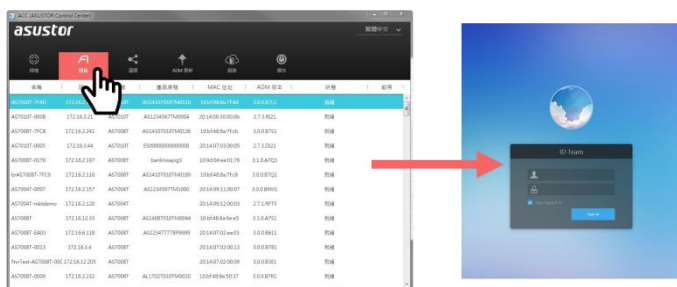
ACC (ASUSTOR Control Center)

asustor

繁體中文

網路

開啟

連線

ADM 更新

備份

操作

| 名稱 | IP | 型號 | 產品序號 | MAC 位址 | ADM 版本 | 狀態 | 說明 |
|---|---|---|---|---|---|---|---|
| AS7008T-7FAD | 172.16.2.1 | AS7008T | AG14107010FM0116 | 10:bf:48:8a:7f:ad | 3.0.0.B7L1 | 就緒 | |
| AS7010T-0008 | 172.16.1.21 | AS7010T | AG1234567TM0004 | 2014:08:10:00:0b | 2.7.3.RBZ1 | 就緒 | |
| AS7008T-7FC8 | 172.16.2.241 | AS7008T | AG14107010TM0136 | 10:bf:48:8a:7f:cb | 3.0.0.B7Q1 | 就緒 | |
| AS7010T-0005 | 172.16.3.44 | AS7010T | ES00000000000008 | 2014:07:03:00:05 | 2.7.3.Q21 | 就緒 | |
| AS7008T-017B | 172.16.2.197 | AS7008T | 5anlinnaqoji3 | 10:9d:04:ee:01:78 | 3.1.0.A7Q1 | 就緒 | |
| bcAS7008T-7FC9 | 172.16.2.116 | AS7008T | AG14107010TM0189 | 10:bf:48:8a:7f:c9 | 3.0.0.B7Q1 | 就緒 | |
| AS7004T-0007 | 172.16.2.157 | AS7004T | AG1234567TM0080 | 2014:09:11:00:07 | 3.0.0.B8M2 | 就緒 | |
| AS7004T-mktdemo | 172.16.2.120 | AS7004T | | 2014:09:12:00:03 | 2.7.1.RFT5 | 就緒 | |
| AS7008T | 172.16.12.13 | AS7008T | AG14087010TM0044 | 10:bf:48:8a:5e:e5 | 3.1.0.A7Q1 | 就緒 | |
| AS7008T-EA01 | 172.16.6.118 | AS7008T | AG12347777BP9999 | 2014:07:02:ee:01 | 3.0.0.B8L1 | 就緒 | |
| AS7008T-0013 | 172.16.0.4 | AS7008T | | 2014:07:02:00:13 | 3.0.0.B7R1 | 就緒 | |
| NvrTest-AS7008T-00C | 172.16.12.205 | AS7008T | | 2014:07:02:00:0B | 3.0.0.B9E1 | 就緒 | |
| AS7008T-0009 | 172.16.2.232 | AS7008T | AL17027010FM0010 | 10:bf:48:8e:50:37 | 3.0.0.B7R1 | 就緒 | |

ID Team

Stay signed in

Sign in